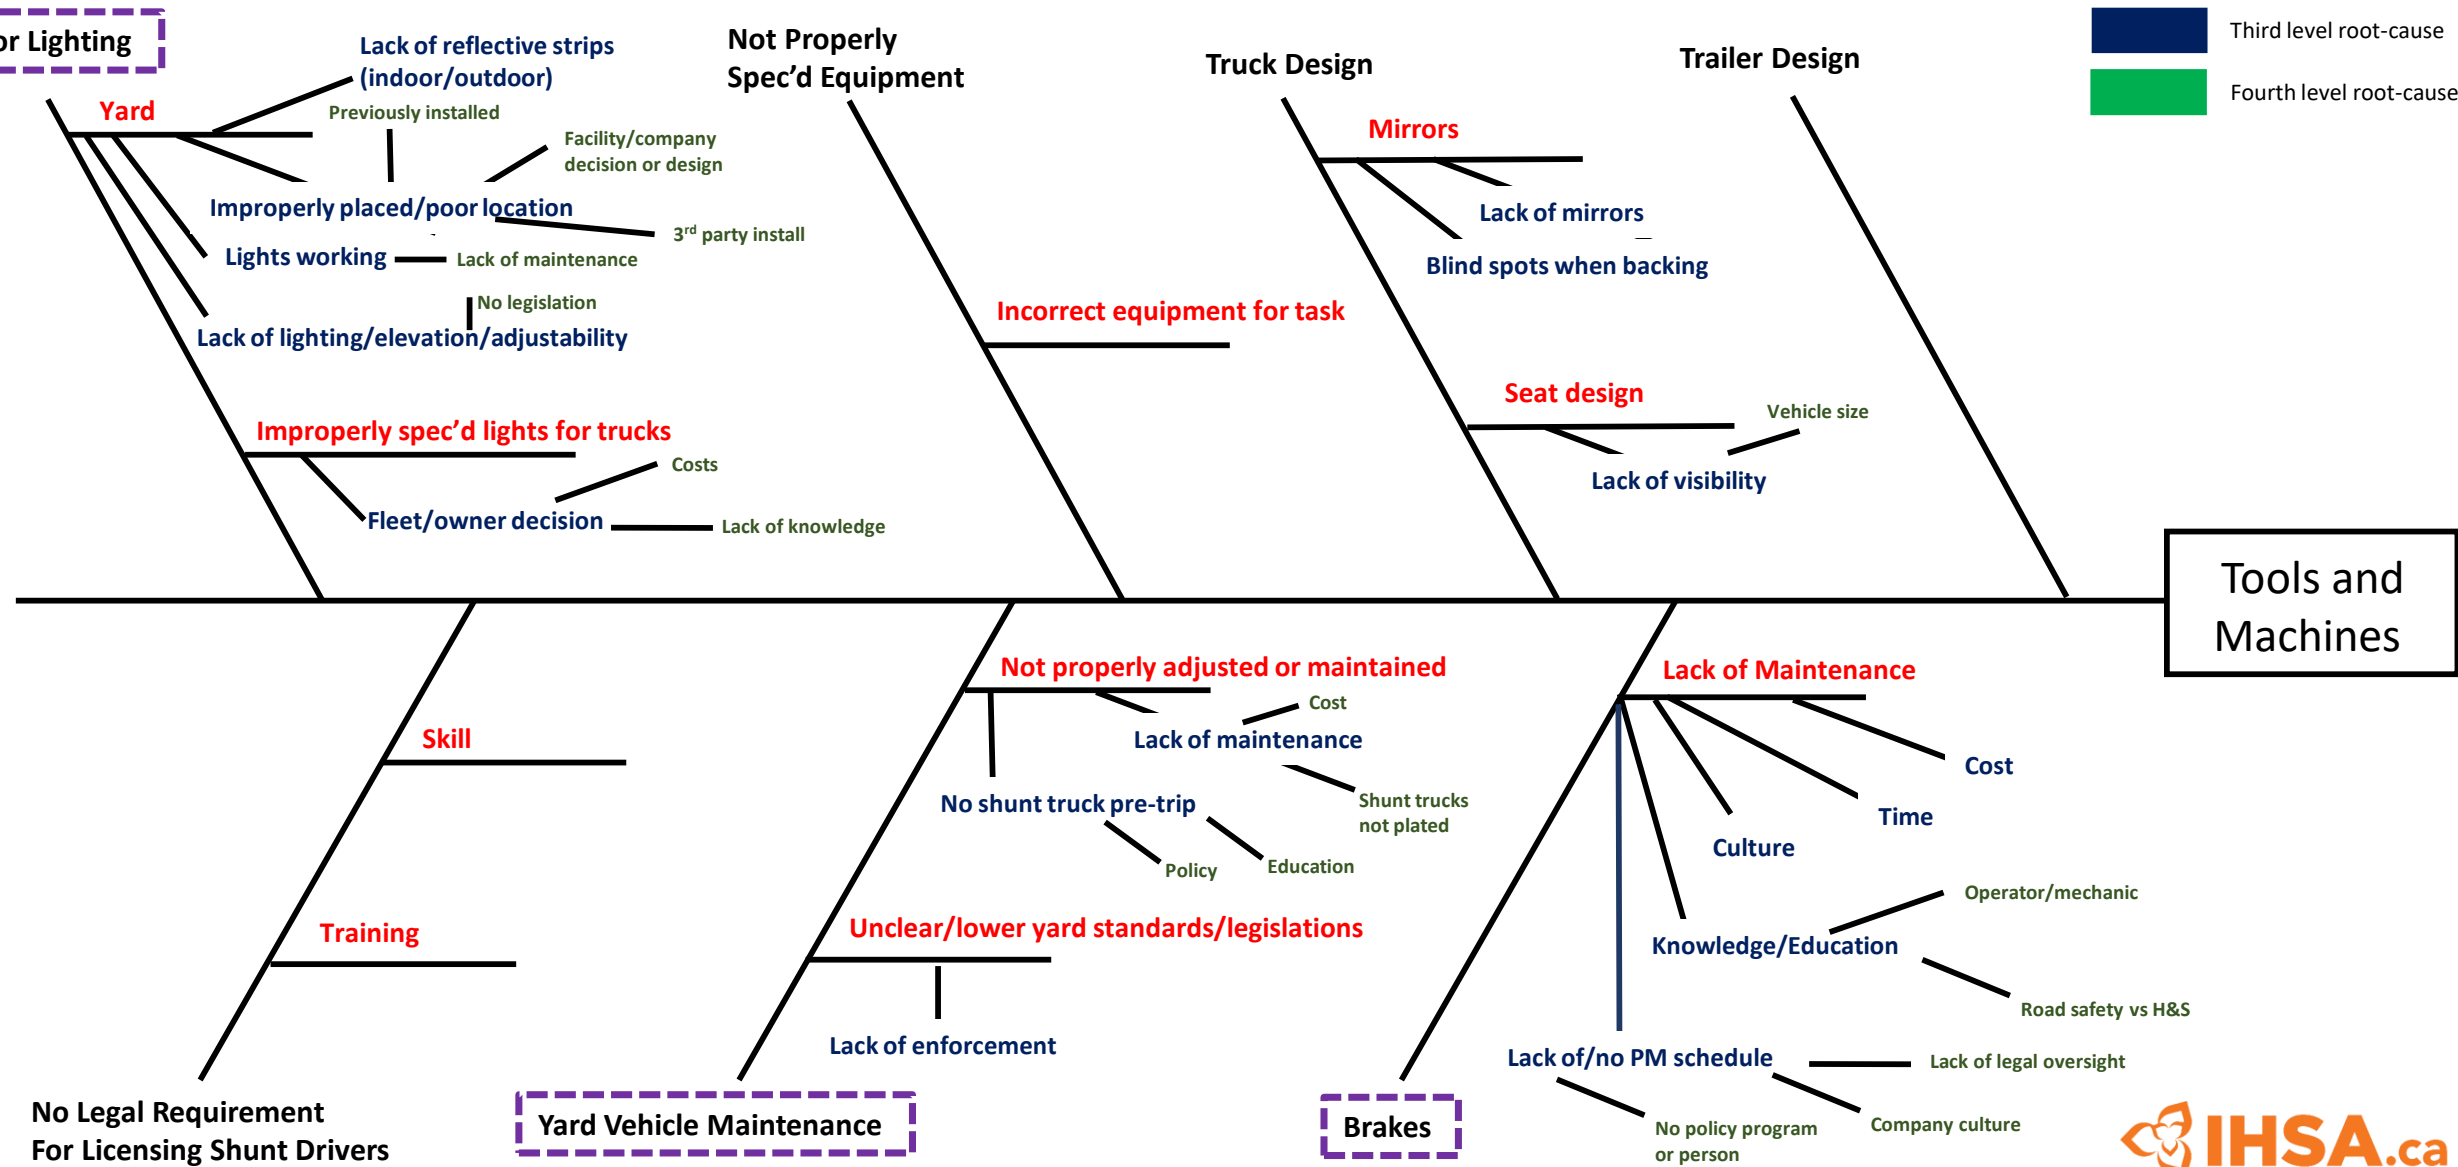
r Lighting

Lack of reflective strips (indoor/outdoor)

Not Properly Spec'd Equipment

Truck Design

Trailer Design

Third level root-cause

Fourth level root-cause

Yard

Previously installed

Facility/company decision or design

Improperly placed/poor location

3$^{rd}$ party install

Lights working

Lack of maintenance

No legislation

Lack of lighting/elevation/adjustability

Improperly spec'd lights for trucks

Costs

Fleet/owner decision

Lack of knowledge

Mirrors

Lack of mirrors

Blind spots when backing

Incorrect equipment for task

Seat design

Vehicle size

Lack of visibility

Tools and Machines

Not properly adjusted or maintained

Cost

Lack of maintenance

No shunt truck pre-trip

Shunt trucks not plated

Policy

Education

Unclear/lower yard standards/legislations

Lack of enforcement

Skill

Training

Lack of Maintenance

Cost

Time

Culture

Operator/mechanic

Knowledge/Education

Road safety vs H&S

Lack of/no PM schedule

Lack of legal oversight

No policy program or person

Company culture

No Legal Requirement For Licensing Shunt Drivers

Yard Vehicle Maintenance

Brakes

IHSA.ca